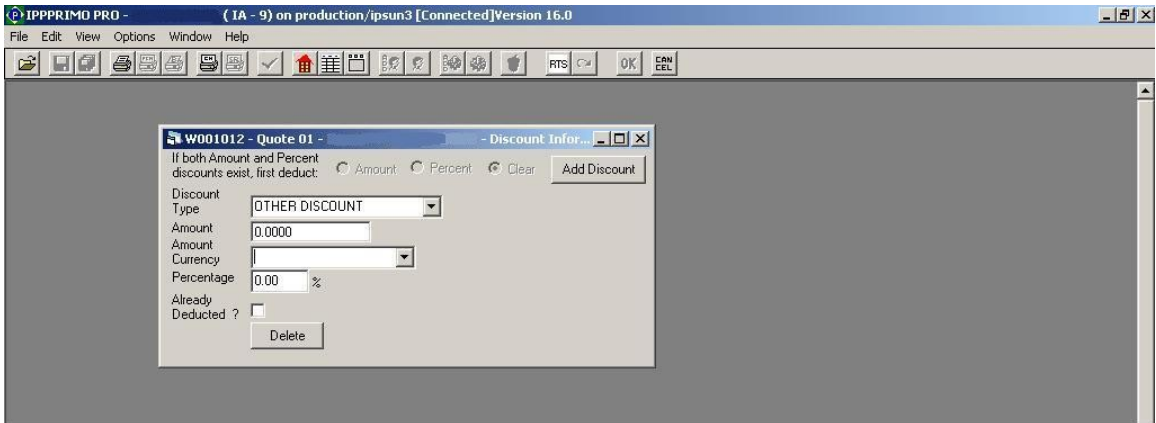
IPPPRIMO PRO - (IA - 9) on production/ipsun3 [Connected]Version 16.0

File Edit View Options Window Help

RTS OK CAN CEL

W001012 - Quote 01 - - Discount Infor...

If both Amount and Percent discounts exist, first deduct: Amount Percent Clear Add Discount

Discount Type OTHER DISCOUNT

Amount 0.0000

Amount Currency

Percentage 0.00 %

Already Deducted ?

Delete